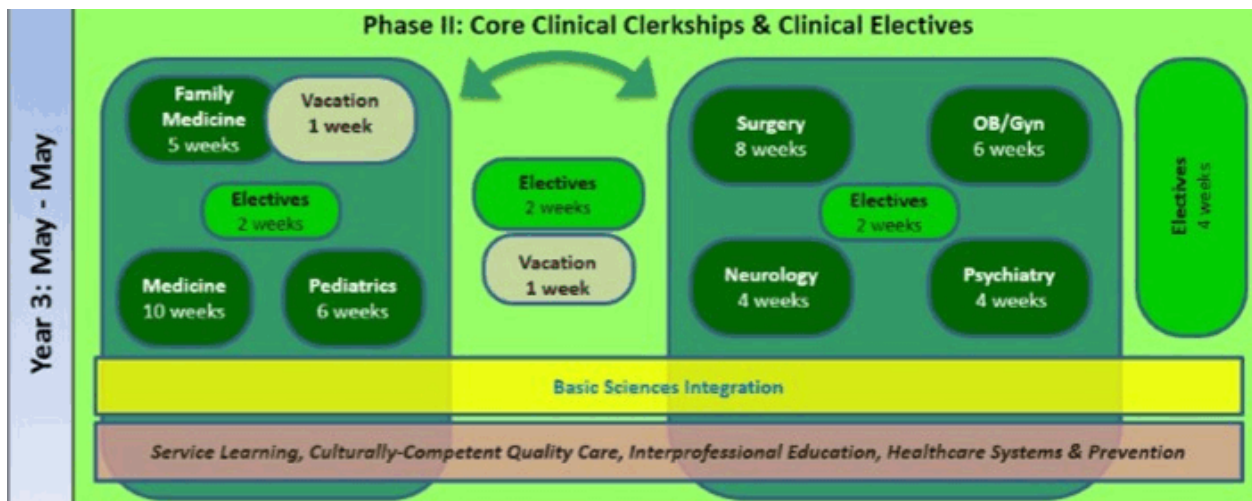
Year 3: May - May

Phase II: Core Clinical Clerkships & Clinical Electives

Family Medicine
5 weeks

Vacation
1 week

Electives
2 weeks

Medicine
10 weeks

Pediatrics
6 weeks

Electives
2 weeks

Vacation
1 week

Surgery
8 weeks

OB/Gyn
6 weeks

Electives
2 weeks

Neurology
4 weeks

Psychiatry
4 weeks

Electives
4 weeks

Basic Sciences Integration

Service Learning, Culturally-Competent Quality Care, Interprofessional Education, Healthcare Systems & Prevention